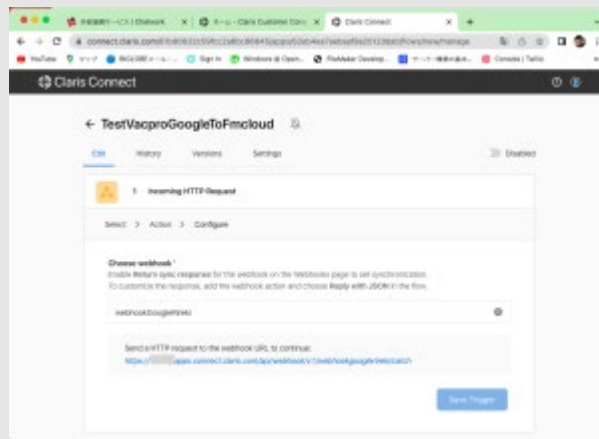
Claris Connect

← TestVacproGoogleToFmcloud

Edit History Versions Settings Disabled

1 Incoming HTTP Request

Select > Action > Configure

Choose webhook *
Enable Return sync response for the webhook on the Webhooks page to set synchronization.
To customize the response, add the webhook action and choose Reply with JSON in the flow.

webhookGoogleWebhooks

Send a HTTP request to the webhook URL to continue:
https://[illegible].apps.connect.claris.com/api/webhook/v1/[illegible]/catch

Save Trigger